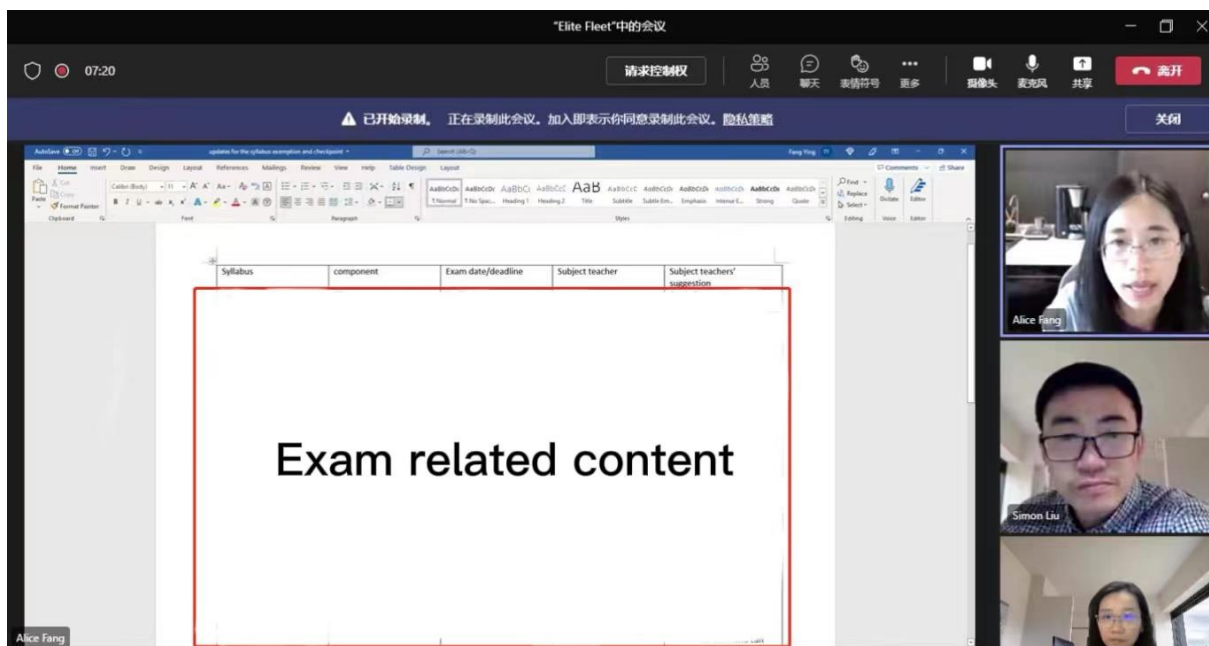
"Elite Fleet"中的会议

07:20

请求控制权

人员 聊天 表情符号 更多 摄像头 麦克风 共享 离开

已开始录制。 正在录制此会议。加入即表示你同意录制此会议。隐私策略

关闭

AutoSave updates for the syllabus exemption and checkpoint Search Fang Ying

File Home Insert Draw Design Layout References Mailings Review View Help Table Design Layout Comments Share

Cut Copy Format Painter Paste Clipboard Calibri (Body) 11 Font Paragraph

AaBbCcDc AaBbCcDc AaBbCc AaBbCcC AaB AaBbCcC AaBbCcDc AaBbCcDc AaBbCcDc AaBbCcDc AaBbCcDc

1 Normal 1 No Spac... Heading 1 Heading 2 Title Subtitle Subtle Em... Emphasis Intense E... Strong Quote

Styles

Find Replace Select Editing Dictate Voice Editor Editor

| Syllabus | component | Exam date/deadline | Subject teacher | Subject teachers' suggestion |
|---|---|---|---|---|

Exam related content

Alice Fang

Simon Liu

Alice Fang